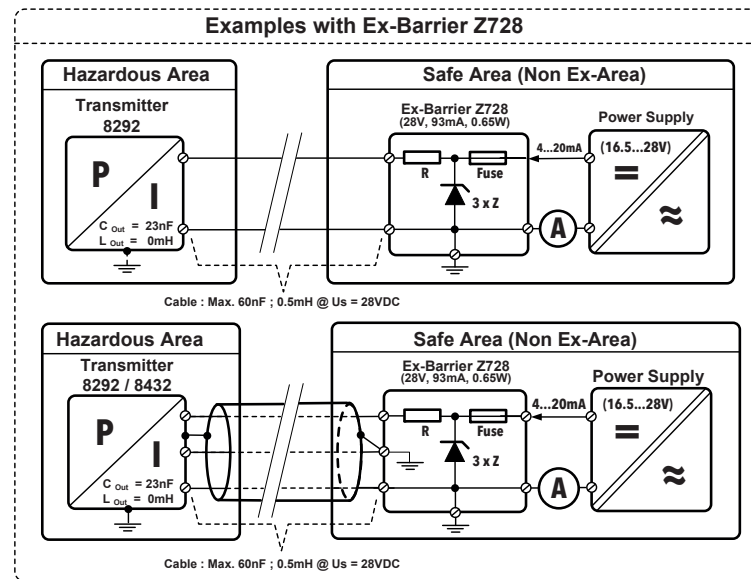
Examples with Ex-Barrier Z728

Hazardous Area

Transmitter 8292

P

I

$C_{Out}$ = 23nF
$L_{Out}$ = 0mH

Safe Area (Non Ex-Area)

Ex-Barrier Z728
(28V, 93mA, 0.65W)

R

Fuse

3 x Z

4...20mA

A

Power Supply

(16.5...28V)

=

≈

Cable : Max. 60nF ; 0.5mH @ Us = 28VDC

Hazardous Area

Transmitter 8292 / 8432

P

I

$C_{Out}$ = 23nF
$L_{Out}$ = 0mH

Safe Area (Non Ex-Area)

Ex-Barrier Z728
(28V, 93mA, 0.65W)

R

Fuse

3 x Z

4...20mA

A

Power Supply

(16.5...28V)

=

≈

Cable : Max. 60nF ; 0.5mH @ Us = 28VDC